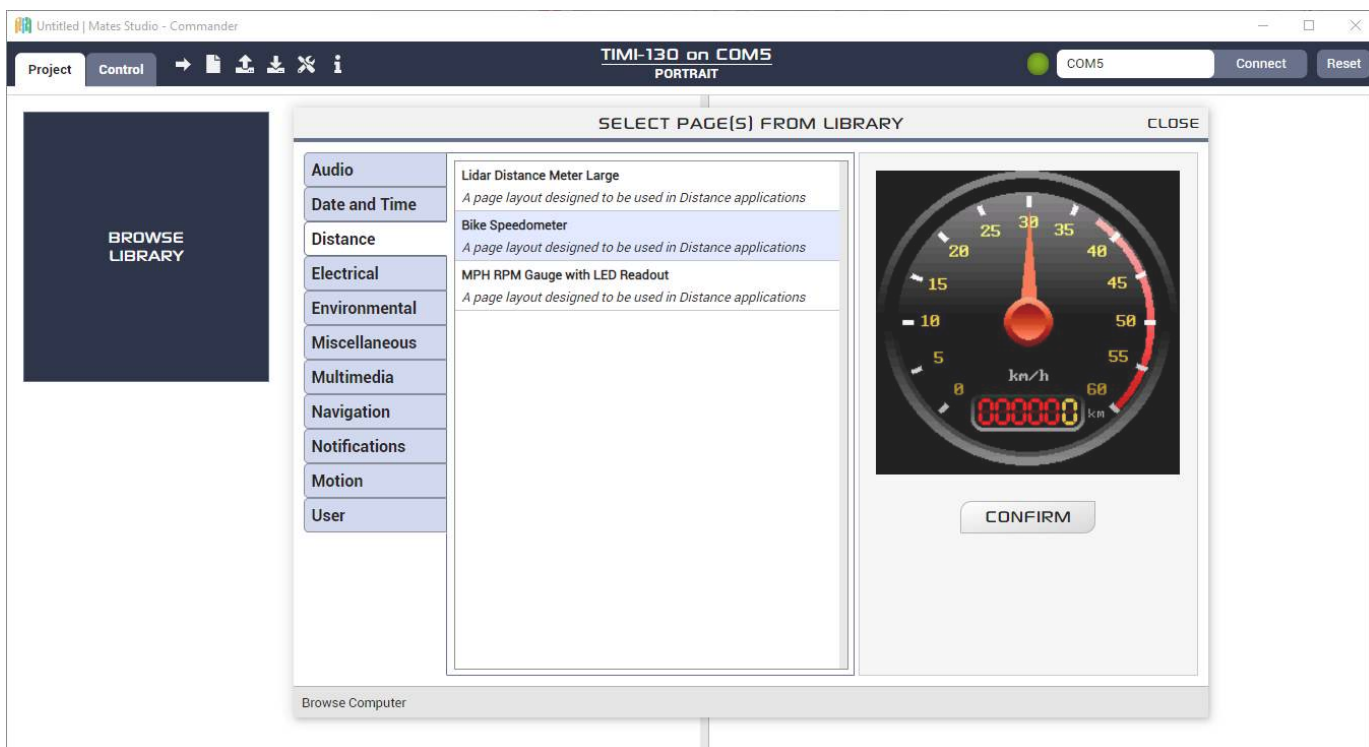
Untitled | Mates Studio - Commander

Project Control

TIMI-130 on COM5
PORTRAIT

COM5 Connect Reset

BROWSE LIBRARY

SELECT PAGE(S) FROM LIBRARY

CLOSE

Audio
Date and Time
Distance
Electrical
Environmental
Miscellaneous
Multimedia
Navigation
Notifications
Motion
User

Lidar Distance Meter Large
*A page layout designed to be used in Distance applications*

Bike Speedometer
*A page layout designed to be used in Distance applications*

MPH RPM Gauge with LED Readout
*A page layout designed to be used in Distance applications*

0
5
10
15
20
25
30
35
40
45
50
55
60
km/h
000000
km

CONFIRM

Browse Computer